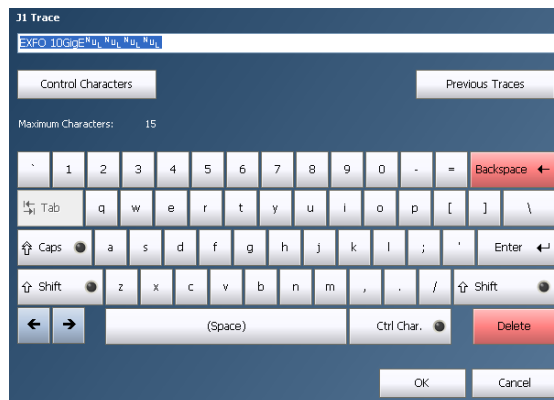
J1 Trace

EXFO 10GigE$^{N}U_{L}$ $^{N}U_{L}$ $^{N}U_{L}$ $^{N}U_{L}$

Control Characters

Previous Traces

Maximum Characters: 15

` 1 2 3 4 5 6 7 8 9 0 - = Backspace ←

Tab q w e r t y u i o p [ ] \

Caps a s d f g h j k l ; ' Enter

Shift z x c v b n m , . / Shift

← → (Space) Ctrl Char. Delete

OK Cancel